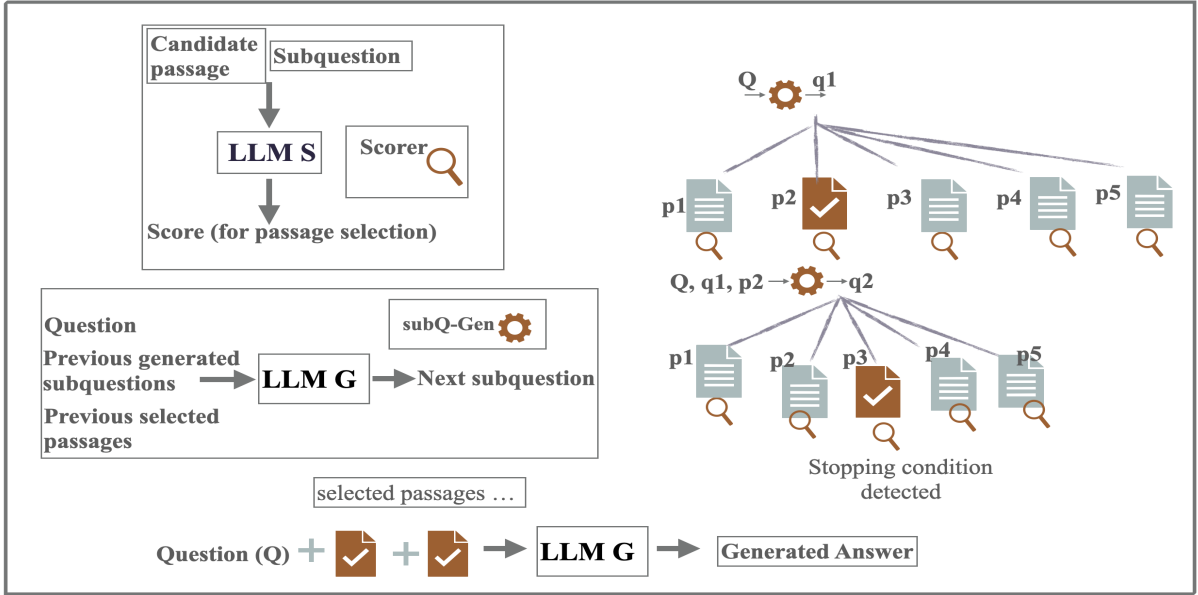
Candidate passage

Subquestion

LLM S

Scorer

Score (for passage selection)

Question

Previous generated subquestions

Previous selected passages

subQ-Gen

LLM G

Next subquestion

Q

q1

p1

p2

p3

p4

p5

Q, q1, p2

q2

p1

p2

p3

p4

p5

Stopping condition detected

selected passages …

Question (Q) + +

LLM G

Generated Answer